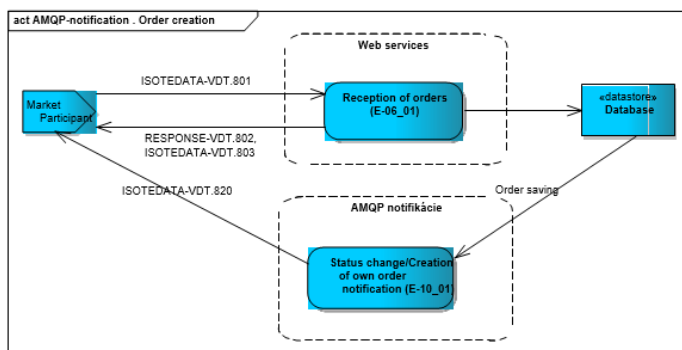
act AMQP-notification . Order creation

Web services

ISOTEDATA-VDT.801

Market Participant

Reception of orders (E-06_01)

«datastore» Database

RESPONSE-VDT.802, ISOTEDATA-VDT.803

ISOTEDATA-VDT.820

Order saving

AMQP notifikácie

Status change/Creation of own order notification (E-10_01)